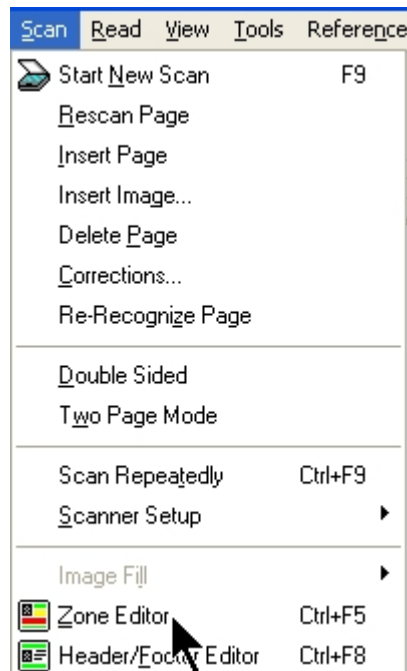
Scan Read View Tools Reference

Start New Scan F9
Rescan Page
Insert Page
Insert Image...
Delete Page
Corrections...
Re-Recognize Page

Double Sided
Two Page Mode

Scan Repeatedly Ctrl+F9
Scanner Setup

Image Fill
Zone Editor Ctrl+F5
Header/Footer Editor Ctrl+F8